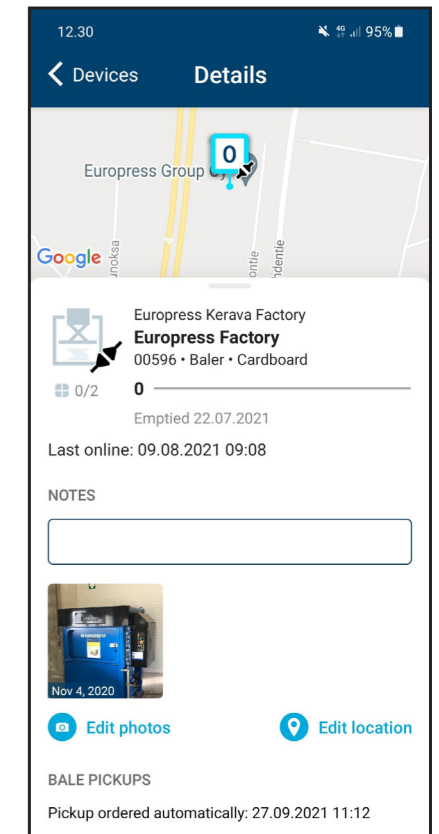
12.30

95%

Devices

Details

0

Europress Group Oy

Google

unoksa

ontie

ndentie

Europress Kerava Factory

Europress Factory

00596 • Baler • Cardboard

0/2

0

Emptied 22.07.2021

Last online: 09.08.2021 09:08

NOTES

Nov 4, 2020

Edit photos

Edit location

BALE PICKUPS

Pickup ordered automatically: 27.09.2021 11:12